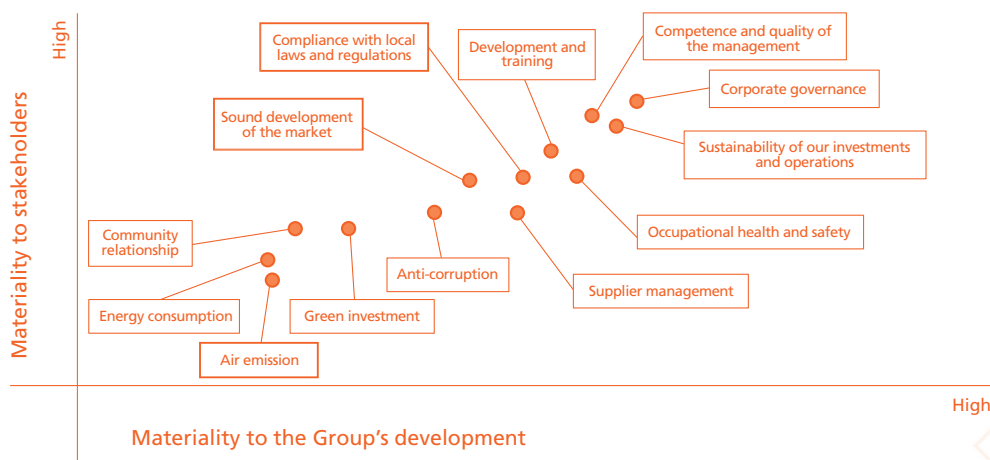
High

Materiality to stakeholders

Compliance with local laws and regulations

Development and training

Competence and quality of the management

Corporate governance

Sound development of the market

Sustainability of our investments and operations

Community relationship

Occupational health and safety

Anti-corruption

Supplier management

Energy consumption

Green investment

Air emission

High

Materiality to the Group's development